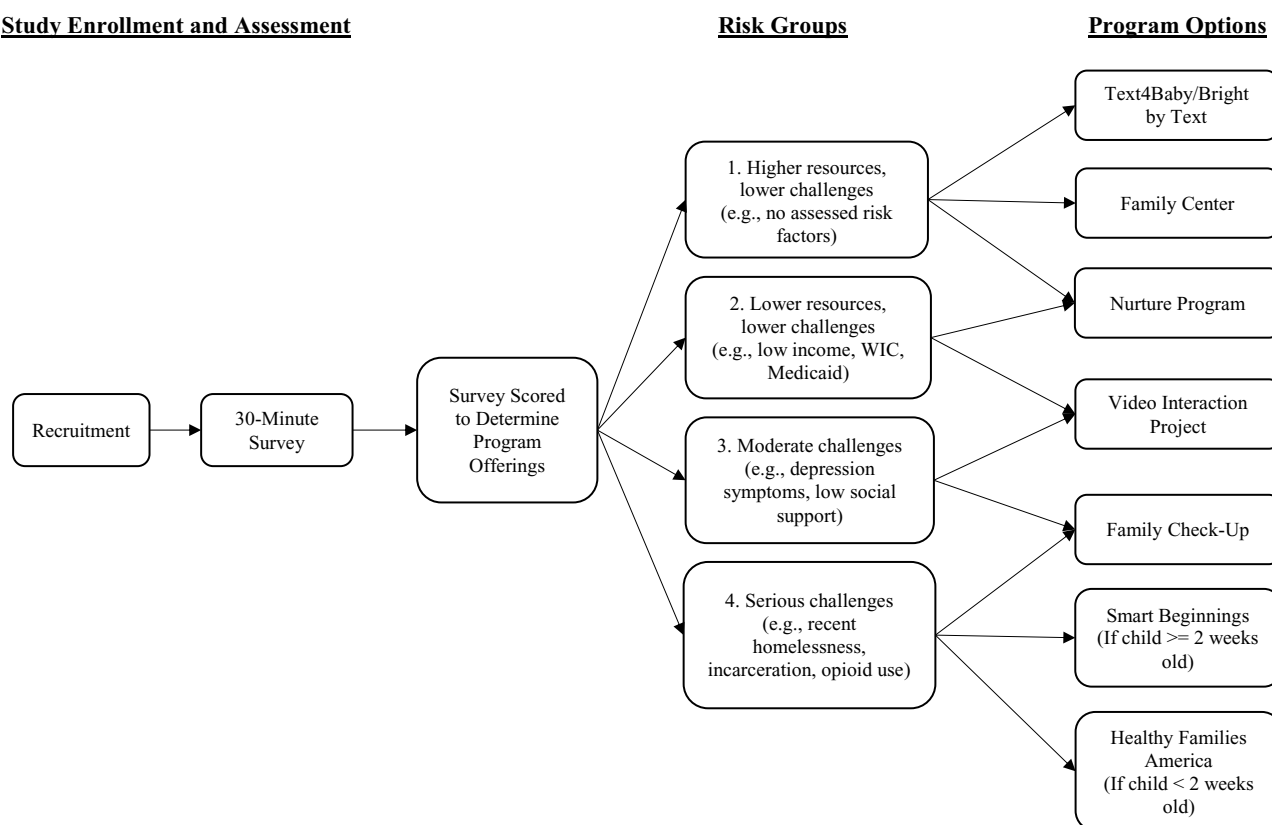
Study Enrollment and Assessment

Risk Groups

Program Options

Recruitment

30-Minute Survey

Survey Scored to Determine Program Offerings

1. Higher resources, lower challenges (e.g., no assessed risk factors)

2. Lower resources, lower challenges (e.g., low income, WIC, Medicaid)

3. Moderate challenges (e.g., depression symptoms, low social support)

4. Serious challenges (e.g., recent homelessness, incarceration, opioid use)

Text4Baby/Bright by Text

Family Center

Nurture Program

Video Interaction Project

Family Check-Up

Smart Beginnings (If child >= 2 weeks old)

Healthy Families America (If child < 2 weeks old)